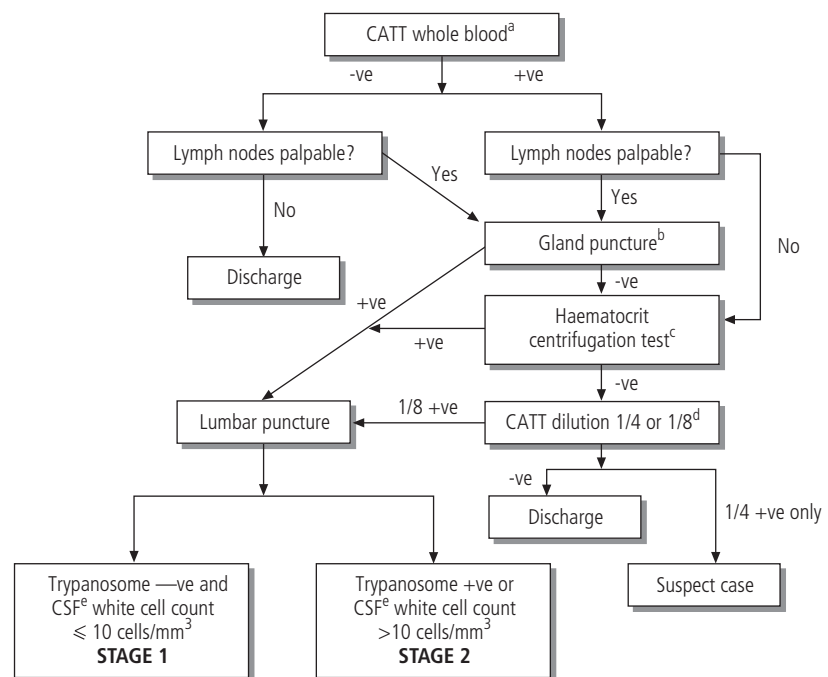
CATT whole blood$^{a}$

-ve

+ve

Lymph nodes palpable?

Yes

Lymph nodes palpable?

No

Yes

Discharge

Gland puncture$^{b}$

No

+ve

-ve

+ve

Haematocrit centrifugation test$^{c}$

-ve

Lumbar puncture

1/8 +ve

CATT dilution 1/4 or 1/8$^{d}$

-ve

Discharge

1/4 +ve only

Suspect case

Trypanosome —ve and CSF$^{e}$ white cell count $\leqslant$ 10 cells/mm$^{3}$
**STAGE 1**

Trypanosome +ve or CSF$^{e}$ white cell count >10 cells/mm$^{3}$
**STAGE 2**